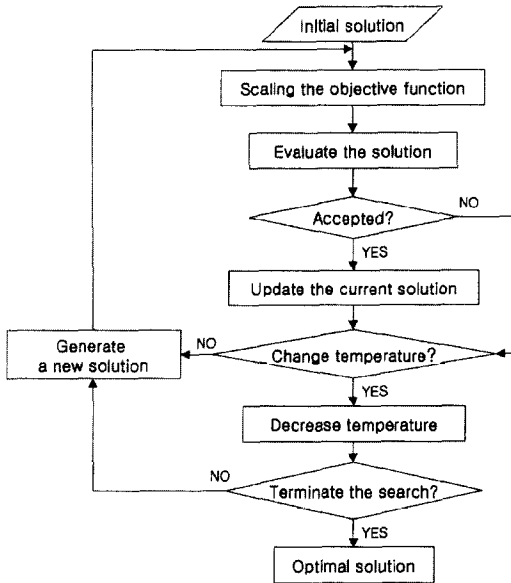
Initial solution

Scaling the objective function

Evaluate the solution

Accepted?

NO

YES

Update the current solution

Generate a new solution

NO

Change temperature?

YES

Decrease temperature

NO

Terminate the search?

YES

Optimal solution